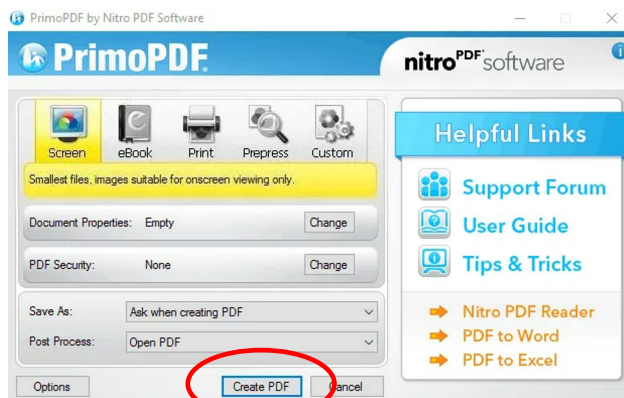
PrimoPDF by Nitro PDF Software

PrimoPDF

nitro$^{PDF}$ software

Screen eBook Print Prepress Custom

Smallest files, images suitable for onscreen viewing only.

Document Properties: Empty Change

PDF Security: None Change

Save As: Ask when creating PDF

Post Process: Open PDF

Options Create PDF Cancel

Helpful Links

Support Forum

User Guide

Tips & Tricks

Nitro PDF Reader

PDF to Word

PDF to Excel